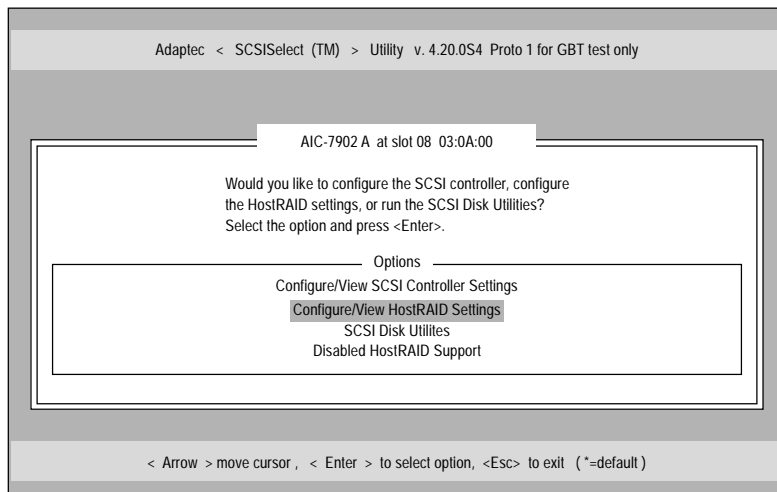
Adaptec < SCSISelect (TM) > Utility v. 4.20.0S4 Proto 1 for GBT test only

AIC-7902 A at slot 08 03:0A:00

Would you like to configure the SCSI controller, configure the HostRAID settings, or run the SCSI Disk Utilities? Select the option and press <Enter>.

Options

Configure/View SCSI Controller Settings

Configure/View HostRAID Settings

SCSI Disk Utilites

Disabled HostRAID Support

< Arrow > move cursor , < Enter > to select option, <Esc> to exit ( *=default )